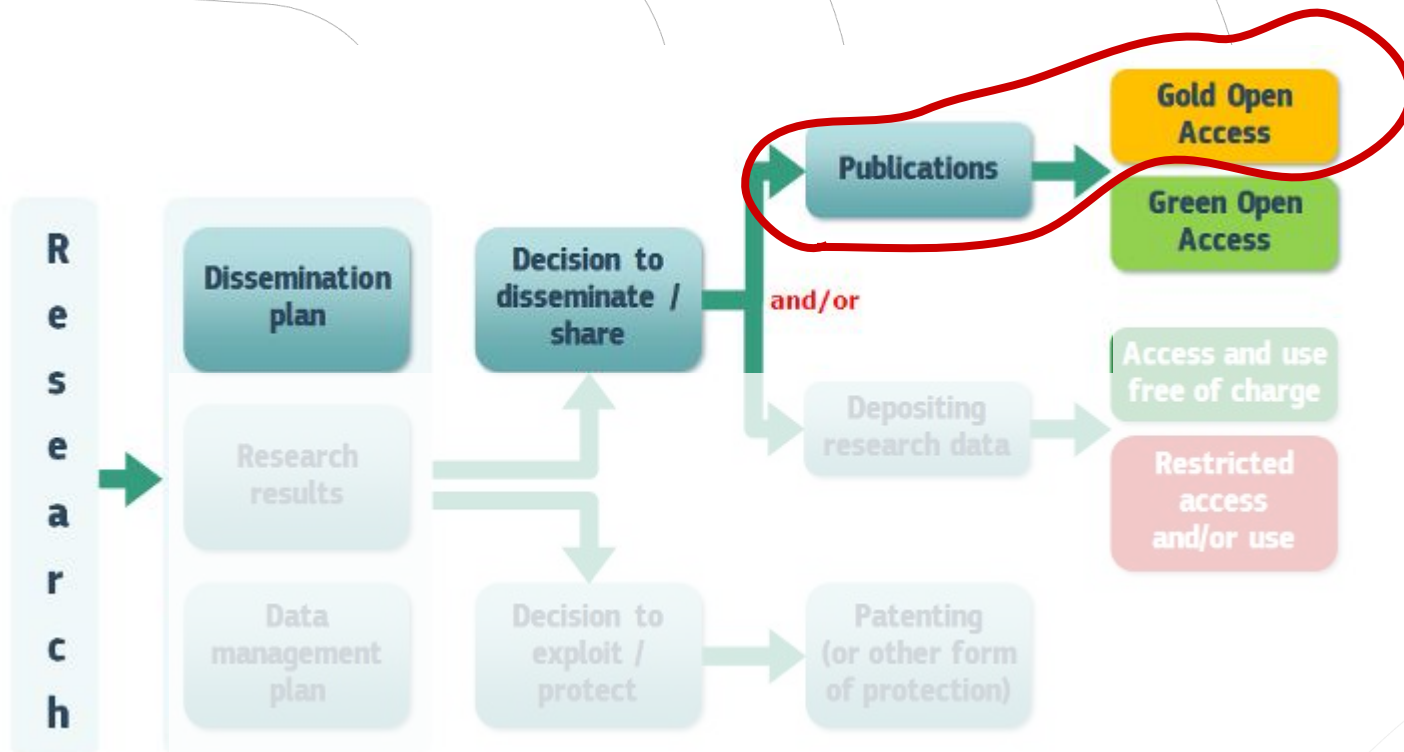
Research

Dissemination plan

Research results

Data management plan

Decision to disseminate / share

Decision to exploit / protect

and/or

Publications

Depositing research data

Patenting (or other form of protection)

Gold Open Access

Green Open Access

Access and use free of charge

Restricted access and/or use